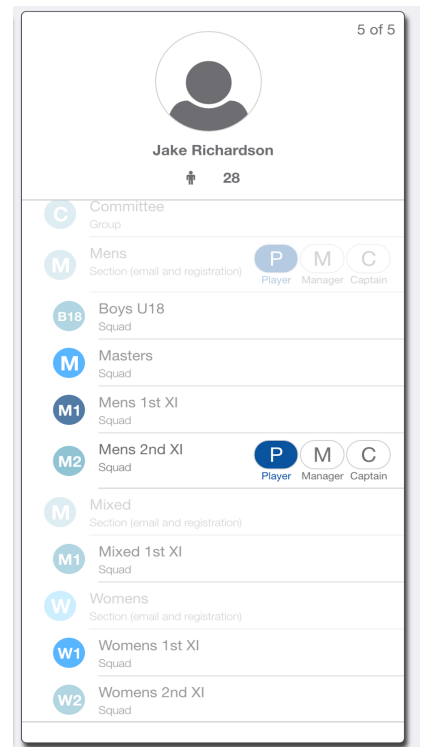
5 of 5

Jake Richardson

28

C Committee
Group

M Mens
Section (email and registration)
P Player
M Manager
C Captain

B18 Boys U18
Squad

M Masters
Squad

M1 Mens 1st XI
Squad

M2 Mens 2nd XI
Squad
P Player
M Manager
C Captain

M Mixed
Section (email and registration)

M1 Mixed 1st XI
Squad

W Womens
Section (email and registration)

W1 Womens 1st XI
Squad

W2 Womens 2nd XI
Squad